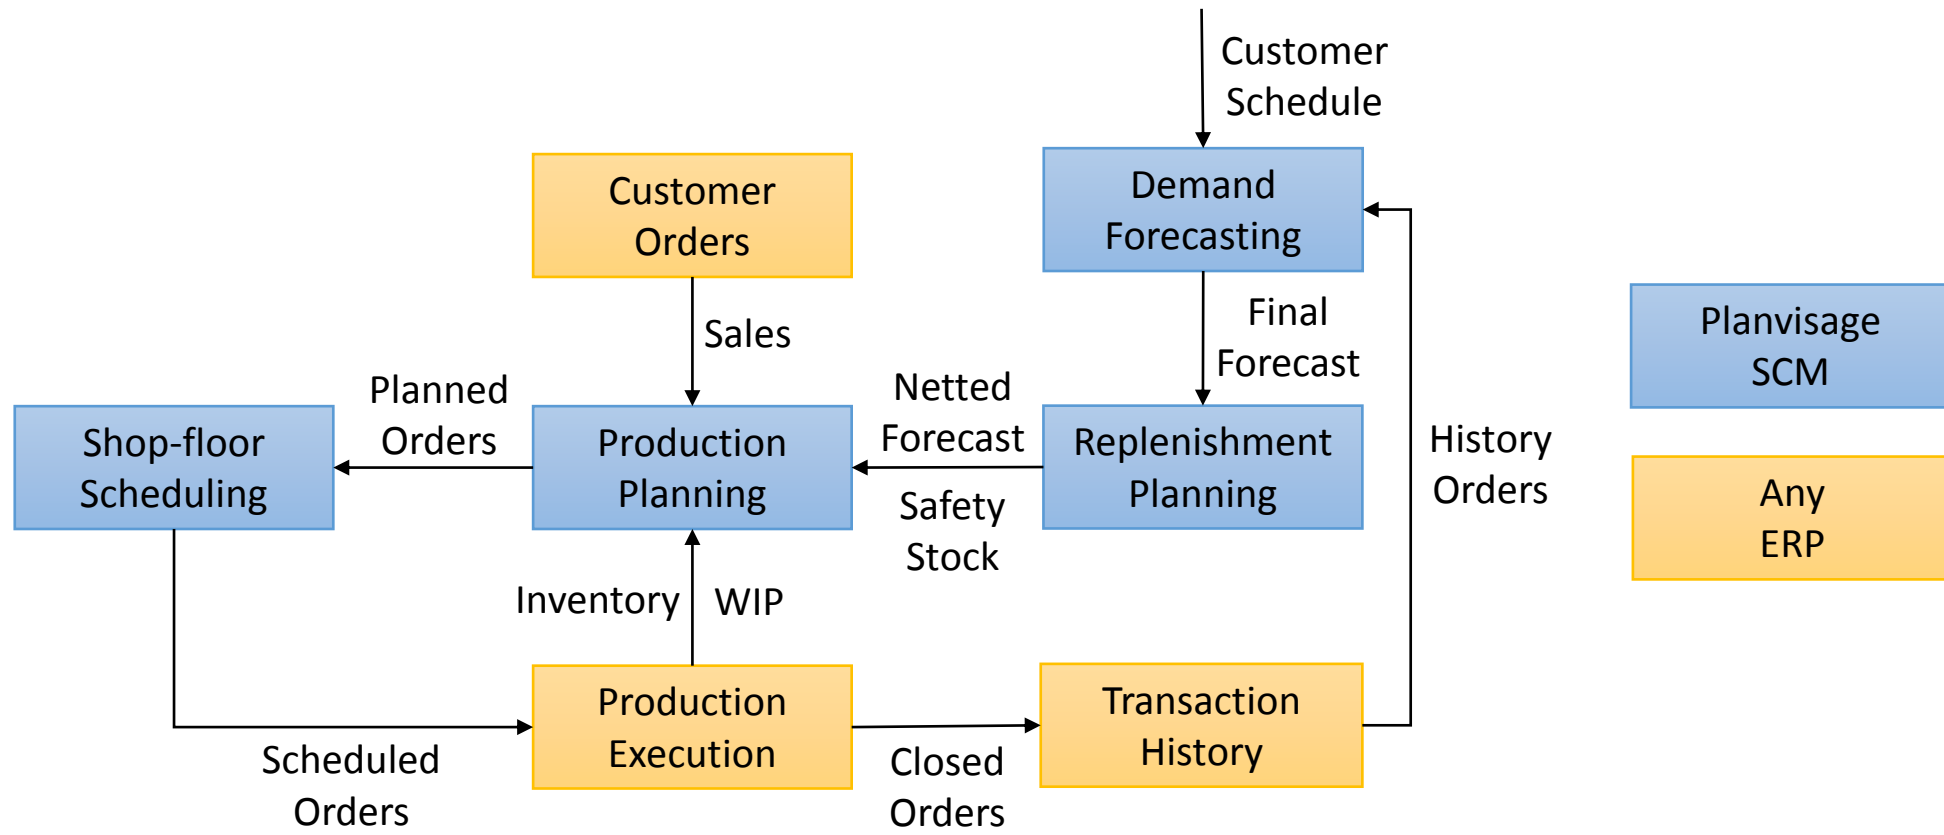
Customer Schedule

Customer Orders

Demand Forecasting

Sales

Final Forecast

Planvisage SCM

Planned Orders

Netted Forecast

Shop-floor Scheduling

Production Planning

Replenishment Planning

History Orders

Any ERP

Safety Stock

Inventory

WIP

Production Execution

Transaction History

Scheduled Orders

Closed Orders